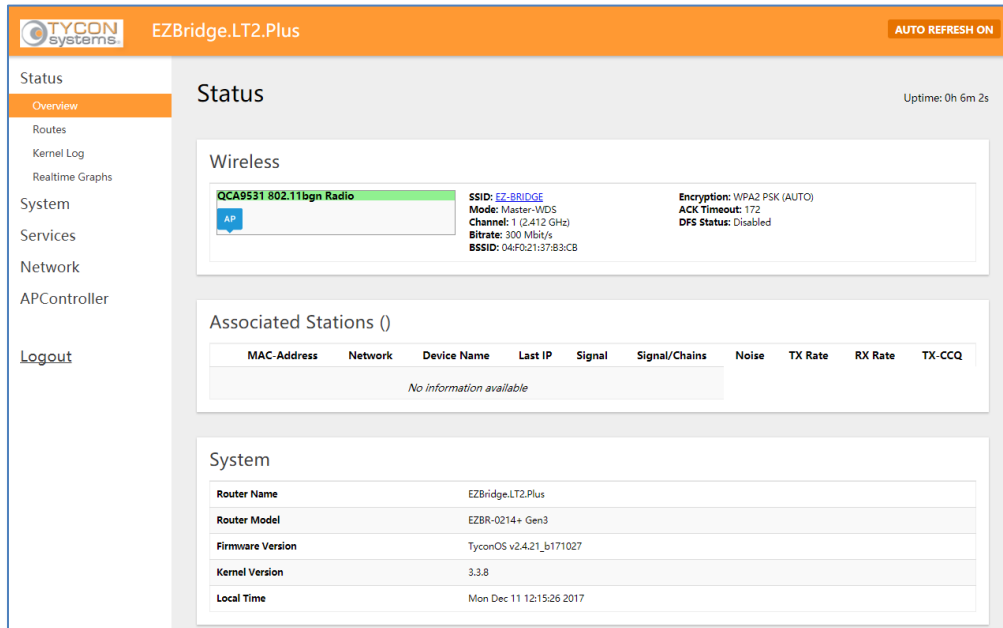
TYCON systems

EZBridge.LT2.Plus

AUTO REFRESH ON

Status
Overview
Routes
Kernel Log
Realtime Graphs
System
Services
Network
APController

Logout

Status

Uptime: 0h 6m 2s

Wireless

QCA9531 802.11bgn Radio
AP

SSID: EZ-BRIDGE
Mode: Master-WDS
Channel: 1 (2.412 GHz)
Bitrate: 300 Mbit/s
BSSID: 04:F0:21:37:B3:CB

Encryption: WPA2 PSK (AUTO)
ACK Timeout: 172
DFS Status: Disabled

Associated Stations ()

| MAC-Address | Network | Device Name | Last IP | Signal | Signal/Chains | Noise | TX Rate | RX Rate | TX-CCQ |
|---|---|---|---|---|---|---|---|---|---|
| No information available | | | | | | | | | |

System

| | |
|---|---|
| Router Name | EZBridge.LT2.Plus |
| Router Model | EZBR-0214+ Gen3 |
| Firmware Version | TyconOS v2.4.21_b171027 |
| Kernel Version | 3.3.8 |
| Local Time | Mon Dec 11 12:15:26 2017 |